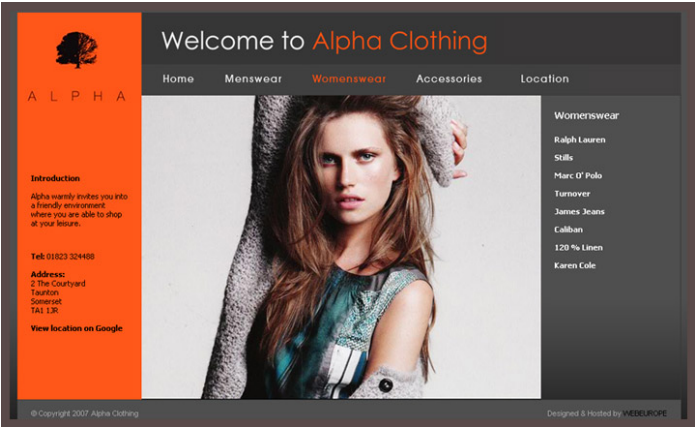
A L P H A

Welcome to Alpha Clothing

Home Menswear Womenswear Accessories Location

Introduction

Alpha warmly invites you into a friendly environment where you are able to shop at your leisure.

Tel: 01823 324488

Address:
2 The Courtyard
Taunton
Somerset
TA1 1JR

View location on Google

Womenswear

Ralph Lauren
Stills
Marc O' Polo
Turnover
James Jeans
Caliban
120 % Linen
Karen Cole

© Copyright 2007 Alpha Clothing

Designed & Hosted by WEBEUROPE